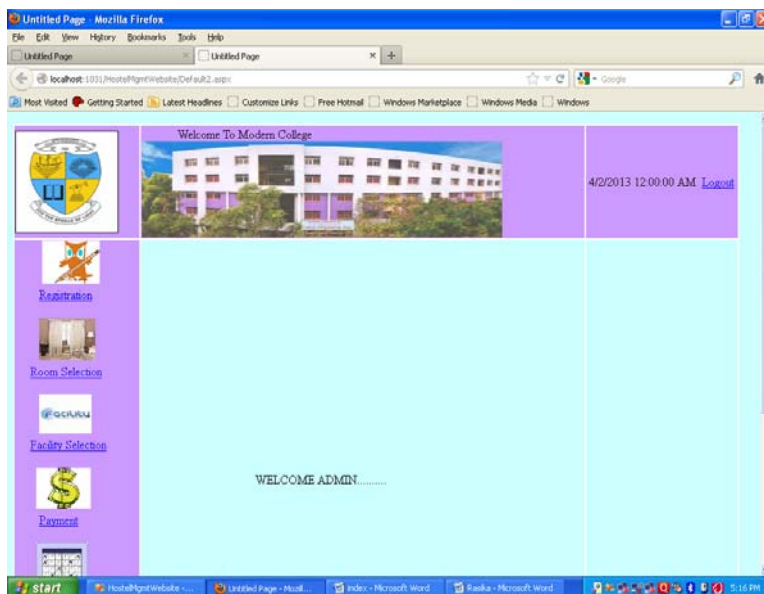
Untitled Page - Mozilla Firefox

File Edit View History Bookmarks Tools Help

Untitled Page | Untitled Page | +

localhost:1031/HostelMgmtWebsite/Default2.aspx

Google

Most Visited | Getting Started | Latest Headlines | Customize Links | Free Hotmail | Windows Marketplace | Windows Media | Windows

Welcome To Modern College

4/2/2013 12:00:00 AM Logout

Registration

Room Selection

Facility

Facility Selection

Payment

WELCOME ADMIN..........

start | HostelMgmtWebsite -... | Untitled Page - Mozil... | index - Microsoft Word | Rasika - Microsoft Word | 5:16 PM